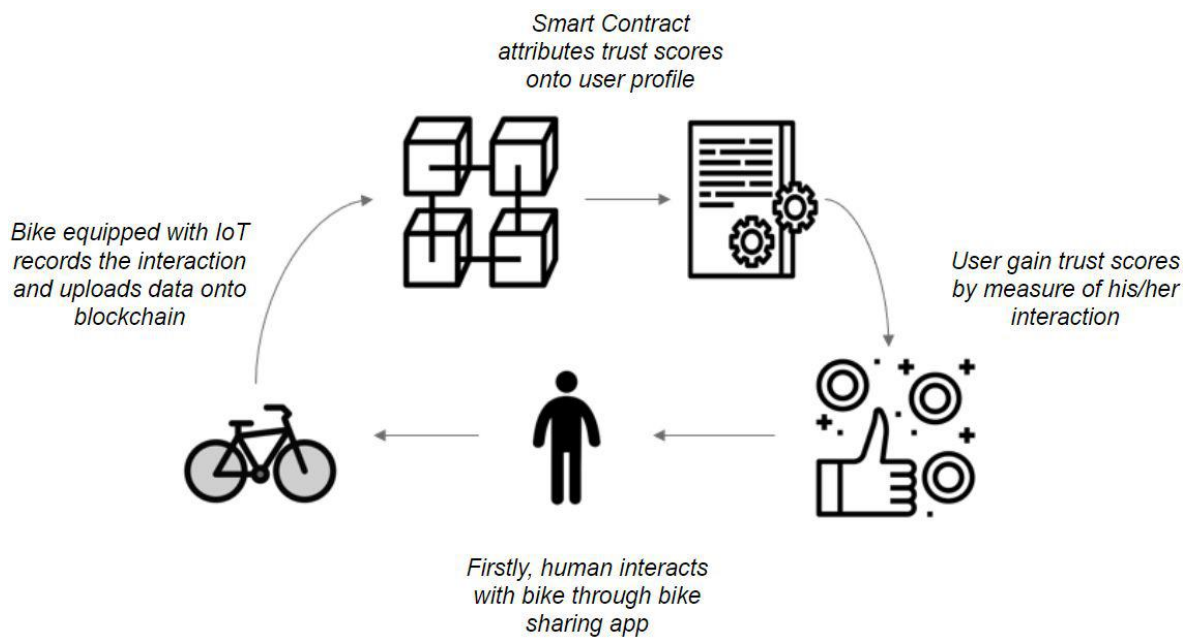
Smart Contract attributes trust scores onto user profile

Bike equipped with IoT records the interaction and uploads data onto blockchain

User gain trust scores by measure of his/her interaction

Firstly, human interacts with bike through bike sharing app